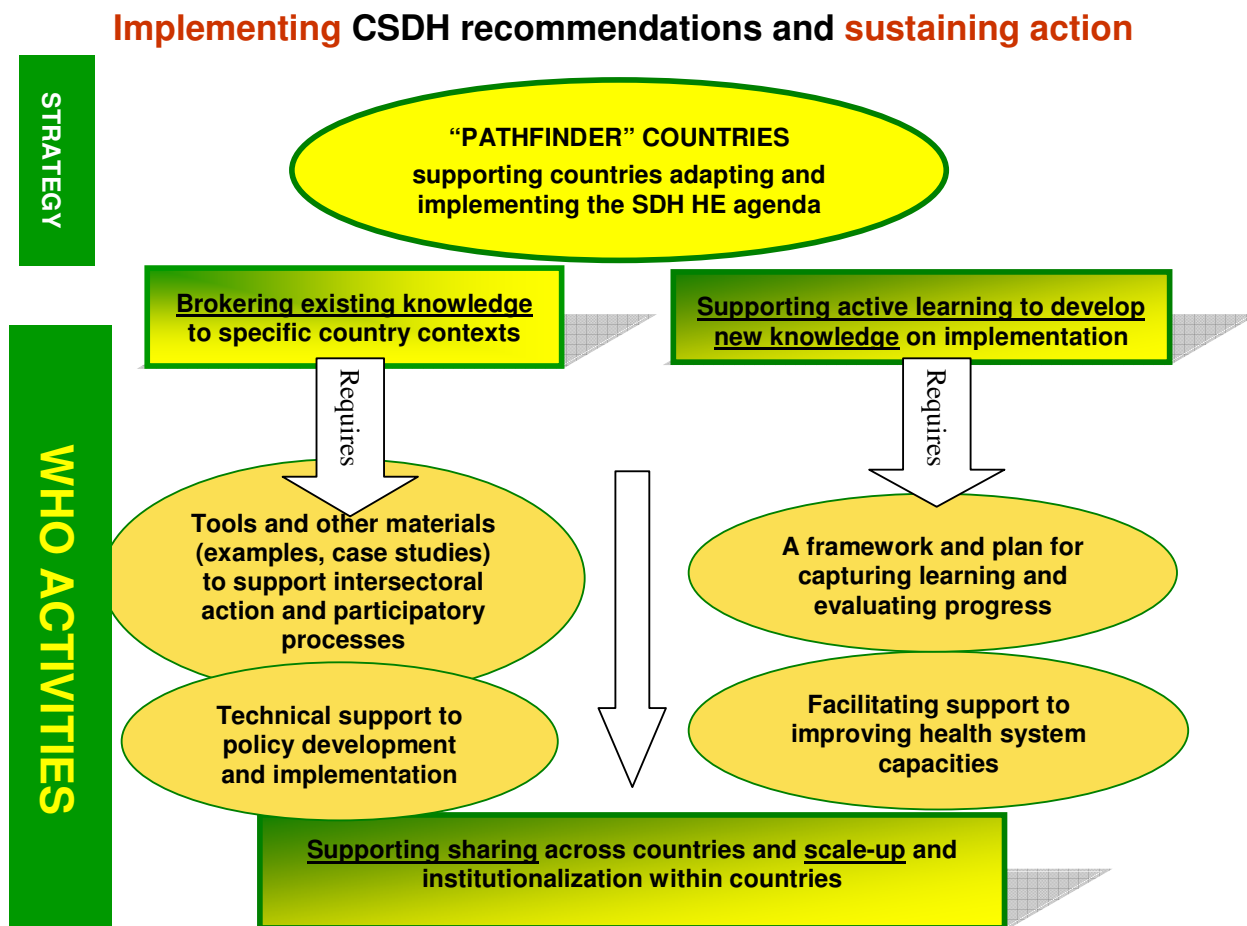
Implementing CSDH recommendations and sustaining action

STRATEGY

"PATHFINDER" COUNTRIES
supporting countries adapting and implementing the SDH HE agenda

WHO ACTIVITIES

Brokering existing knowledge to specific country contexts

Supporting active learning to develop new knowledge on implementation

Requires

Requires

Tools and other materials (examples, case studies) to support intersectoral action and participatory processes

A framework and plan for capturing learning and evaluating progress

Technical support to policy development and implementation

Facilitating support to improving health system capacities

Supporting sharing across countries and scale-up and institutionalization within countries